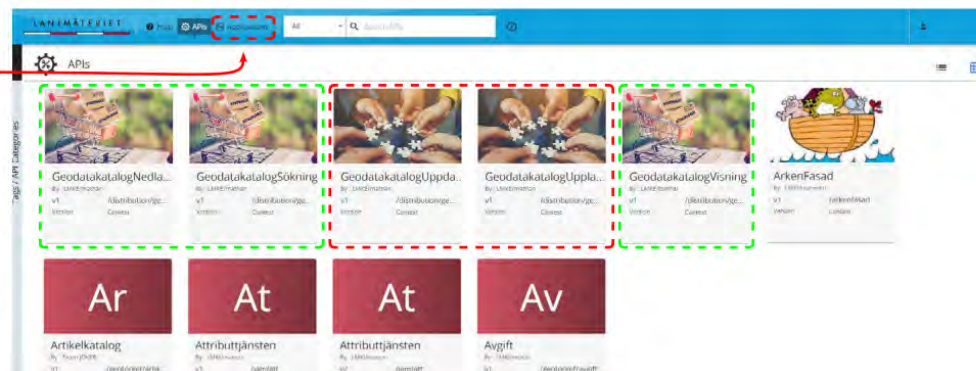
LANTMÄTERIET Hem APIs Applications All Search APIs

APIs

Tags / API Categories

GeodatakatalogNedla...
By: LMAdminutv
v1 /distribution/gc...
Version Context

GeodatakatalogSökning
By: LMAdminutv
v1 /distribution/gc...
Version Context

GeodatakatalogUppda...
By: LMAdminutv
v1 /distribution/gc...
Version Context

GeodatakatalogUppla...
By: LMAdminutv
v1 /distribution/gc...
Version Context

GeodatakatalogVisning
By: LMAdminutv
v1 /distribution/gc...
Version Context

ArkenFasad
By: LMAdminutv
v1 /arkenfasad
Version Context

Ar
Artikelkatalog
By: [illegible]
v1 /geodata/artik...

At
Attributtjänsten
By: LMAdminutv
v1 /attribut

At
Attributtjänsten
By: LMAdminutv
v2 /attribut

Av
Avgift
By: LMAdminutv
v1 /geodata/avgift